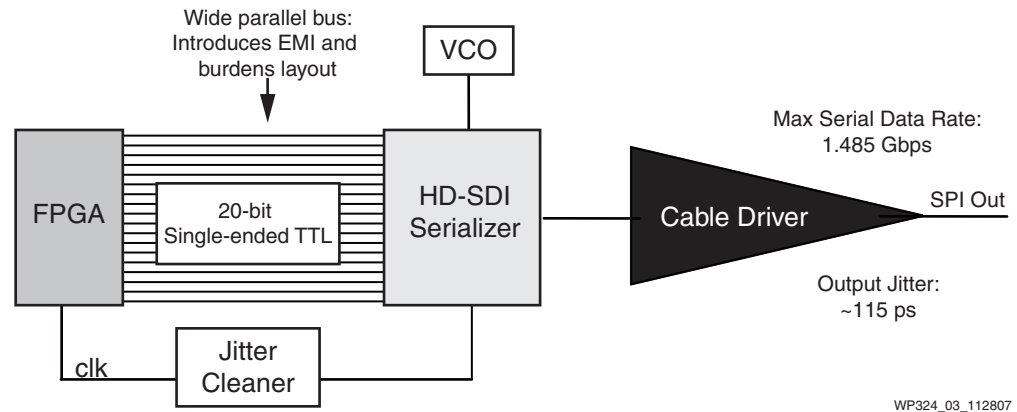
Wide parallel bus: Introduces EMI and burdens layout

VCO

FPGA

20-bit Single-ended TTL

HD-SDI Serializer

Max Serial Data Rate: 1.485 Gbps

Cable Driver

SPI Out

Output Jitter: ~115 ps

clk

Jitter Cleaner

WP324_03_112807